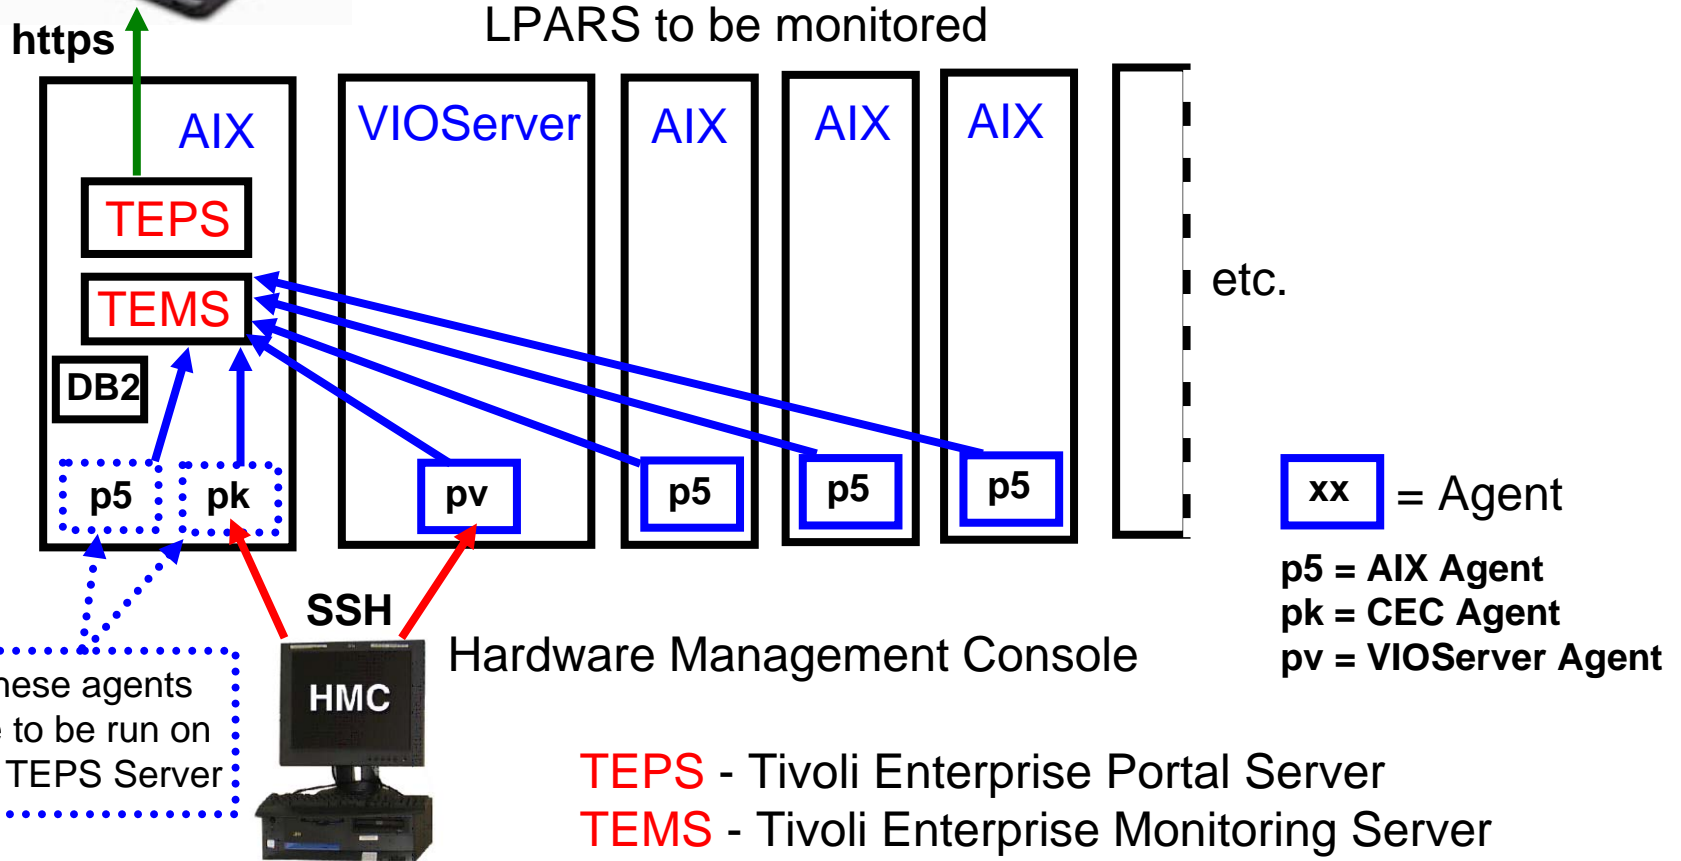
https

LPARS to be monitored

AIX

TEPS

TEMS

DB2

p5

pk

VIOServer

pv

AIX

p5

AIX

p5

AIX

p5

etc.

xx = Agent

p5 = AIX Agent
pk = CEC Agent
pv = VIOServer Agent

SSH

HMC

Hardware Management Console

hese agents
to be run on
TEPS Server

TEPS - Tivoli Enterprise Portal Server
TEMS - Tivoli Enterprise Monitoring Server